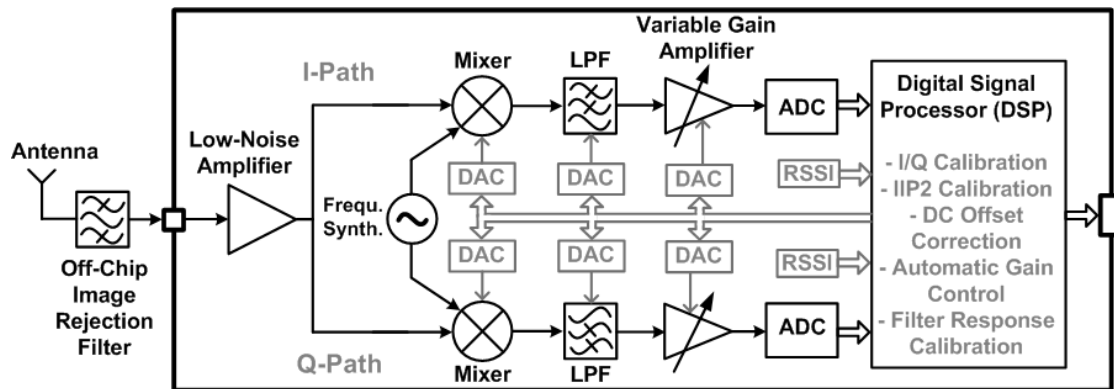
Variable Gain Amplifier

I-Path

Mixer

LPF

ADC

Digital Signal Processor (DSP)

Antenna

Low-Noise Amplifier

DAC

DAC

DAC

RSSI

- I/Q Calibration
- IIP2 Calibration
- DC Offset Correction
- Automatic Gain Control
- Filter Response Calibration

Frequ. Synth.

DAC

DAC

DAC

RSSI

Off-Chip Image Rejection Filter

ADC

Q-Path

Mixer

LPF